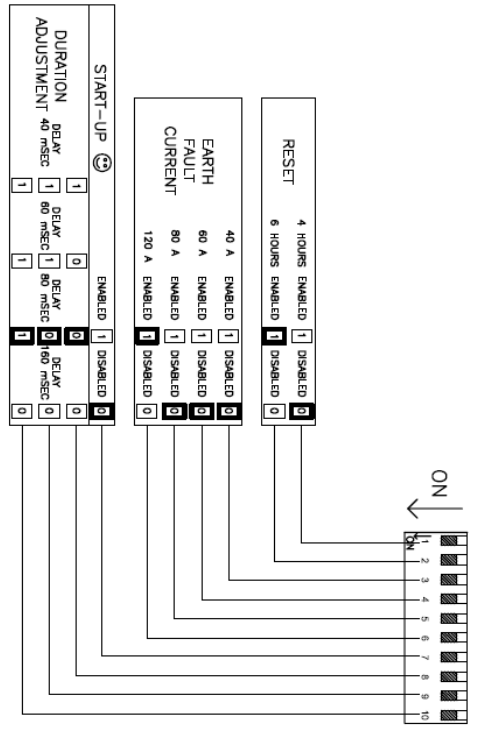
RESET

4 HOURS ENABLED 1 DISABLED 0
6 HOURS ENABLED 1 DISABLED 0

EARTH FAULT CURRENT

40 A ENABLED 1 DISABLED 0
60 A ENABLED 1 DISABLED 0
80 A ENABLED 1 DISABLED 0
120 A ENABLED 1 DISABLED 0

START-UP ☺

ENABLED 1 DISABLED 0

DURATION ADJUSTMENT

DELAY 40 mSEC 1 1 1
DELAY 60 mSEC 1 1 0
DELAY 80 mSEC 0 0 0
DELAY 160 mSEC 0 0 0

ON

1 ON 2 3 4 5 6 7 8 9 10